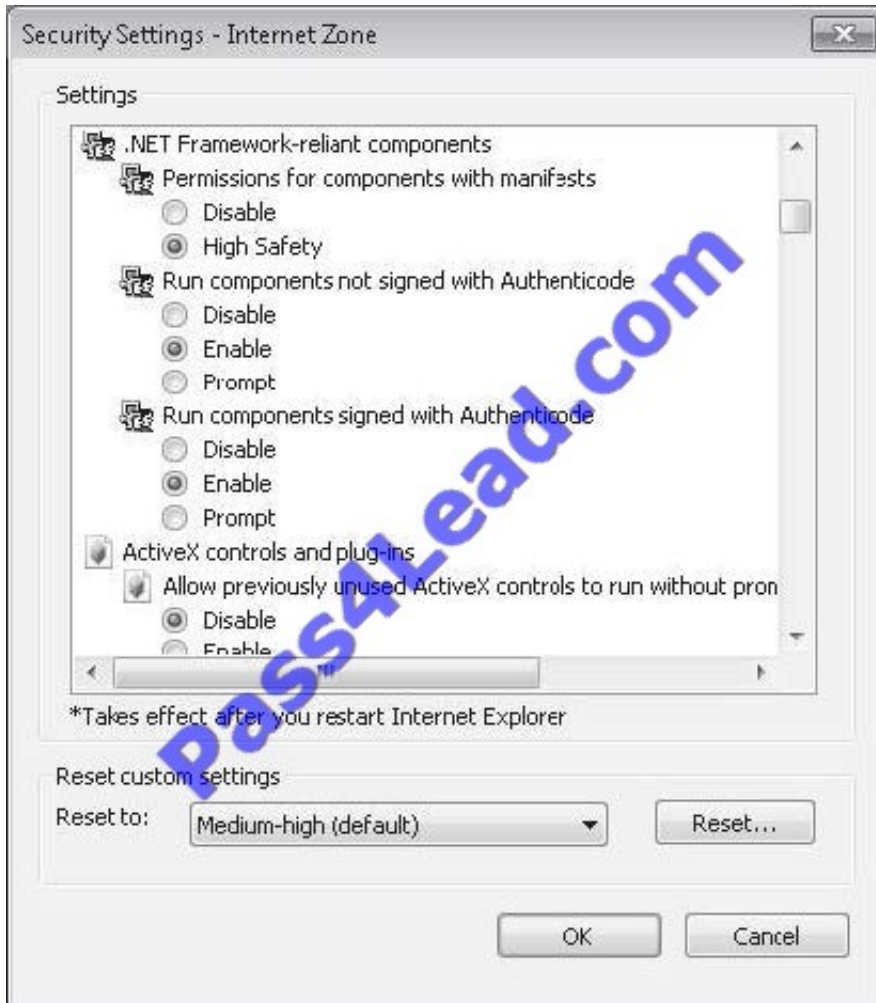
Security Settings - Internet Zone

Settings

.NET Framework-reliant components
Permissions for components with manifests
Disable
High Safety
Run components not signed with Authenticode
Disable
Enable
Prompt
Run components signed with Authenticode
Disable
Enable
Prompt
ActiveX controls and plug-ins
Allow previously unused ActiveX controls to run without pron
Disable
Enable

*Takes effect after you restart Internet Explorer

Reset custom settings
Reset to: Medium-high (default) Reset...

OK Cancel

Pass4Lead.com